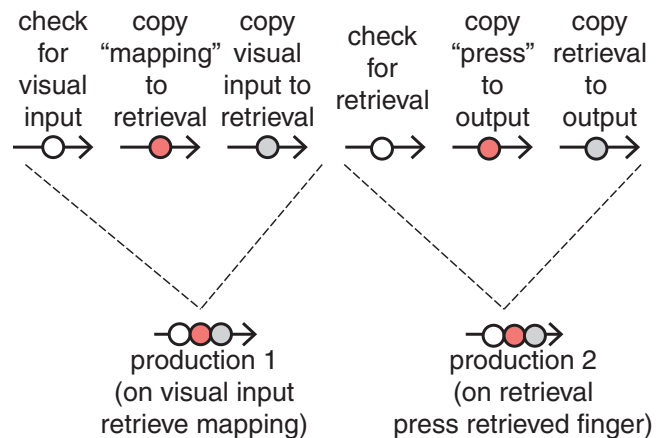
check for visual input

copy "mapping" to retrieval

copy visual input to retrieval

check for retrieval

copy "press" to output

copy retrieval to output

production 1 (on visual input retrieve mapping)

production 2 (on retrieval press retrieved finger)